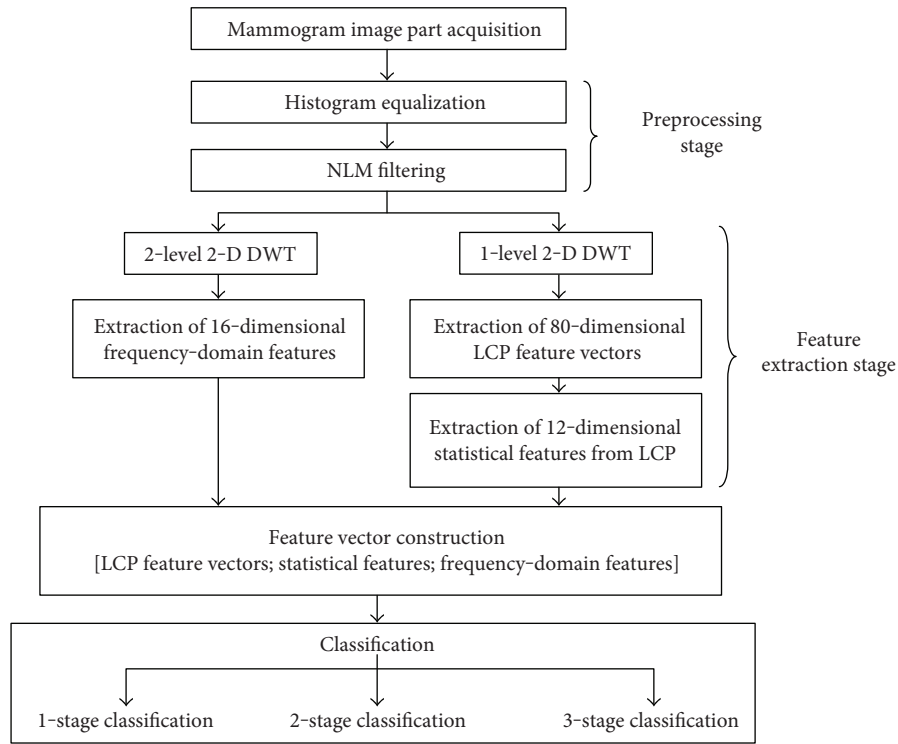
Mammogram image part acquisition

Histogram equalization

NLM filtering

Preprocessing stage

2-level 2-D DWT

Extraction of 16-dimensional frequency-domain features

1-level 2-D DWT

Extraction of 80-dimensional LCP feature vectors

Extraction of 12-dimensional statistical features from LCP

Feature extraction stage

Feature vector construction
[LCP feature vectors; statistical features; frequency-domain features]

Classification

1-stage classification

2-stage classification

3-stage classification